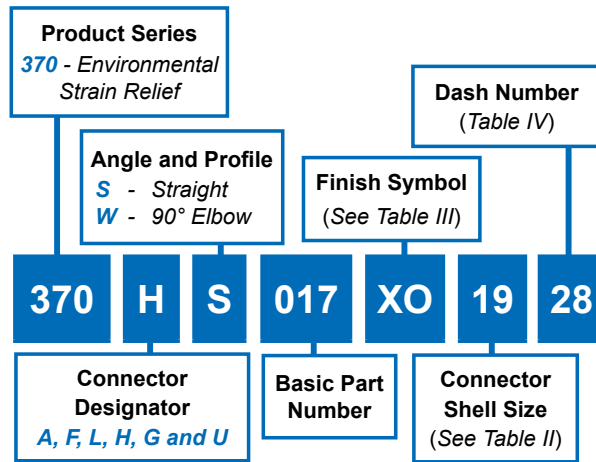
Product Series
370 - Environmental Strain Relief

Angle and Profile
S - Straight
W - 90° Elbow

Finish Symbol
(See Table III)

Dash Number
(Table IV)

370 H S 017 XO 19 28

Connector Designator
A, F, L, H, G and U

Basic Part Number

Connector Shell Size
(See Table II)